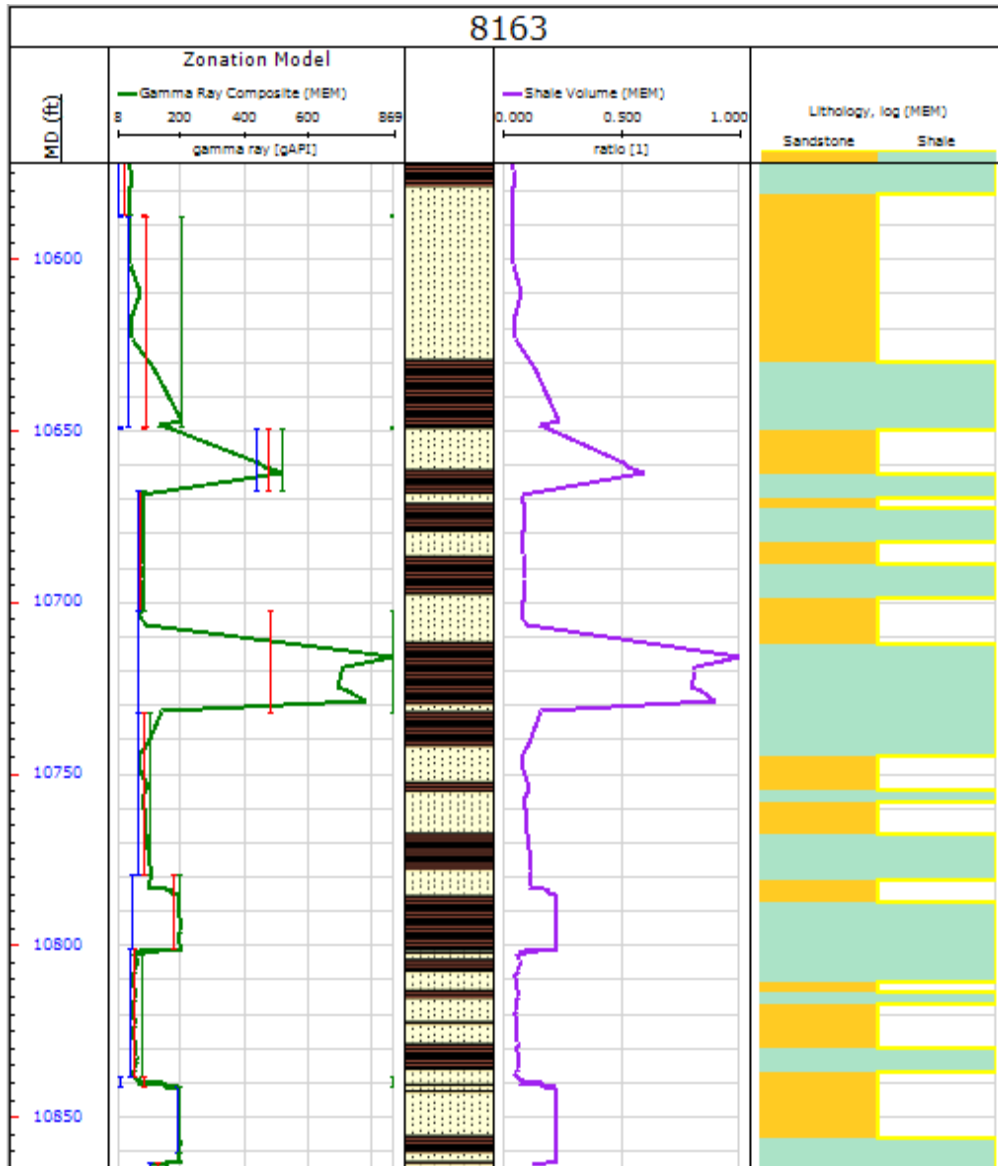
8163

MD (ft)

Zonation Model

Gamma Ray Composite (MEM)
8 200 400 600 869
gamma ray [gAPI]

Shale Volume (MEM)
0.000 0.500 1.000
ratio [1]

Lithology, log (MEM)
Sandstone Shale

10600
10650
10700
10750
10800
10850